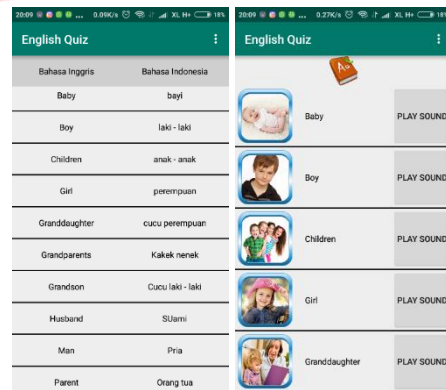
20:09 ... 0.09K/s XL H+ 18%

English Quiz

| Bahasa Inggris | Bahasa Indonesia |
|---|---|
| Baby | bayi |
| Boy | laki - laki |
| Children | anak - anak |
| Girl | perempuan |
| Granddaughter | cucu perempuan |
| Grandparents | Kakek nenek |
| Grandson | Cucu laki - laki |
| Husband | SUami |
| Man | Pria |
| Parent | Orang tua |

20:09 ... 0.27K/s XL H+ 18%

English Quiz

Baby PLAY SOUND

Boy PLAY SOUND

Children PLAY SOUND

Girl PLAY SOUND

Granddaughter PLAY SOUND